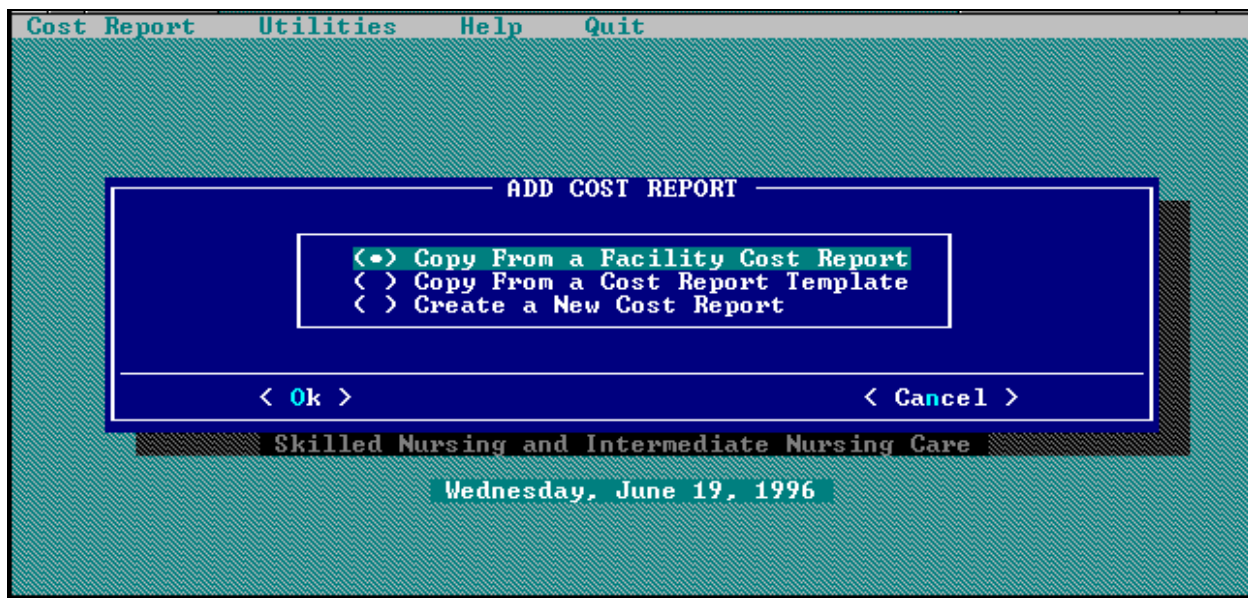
Cost Report Utilities Help Quit

ADD COST REPORT

(•) Copy From a Facility Cost Report
( ) Copy From a Cost Report Template
( ) Create a New Cost Report

< Ok > < Cancel >

Skilled Nursing and Intermediate Nursing Care

Wednesday, June 19, 1996